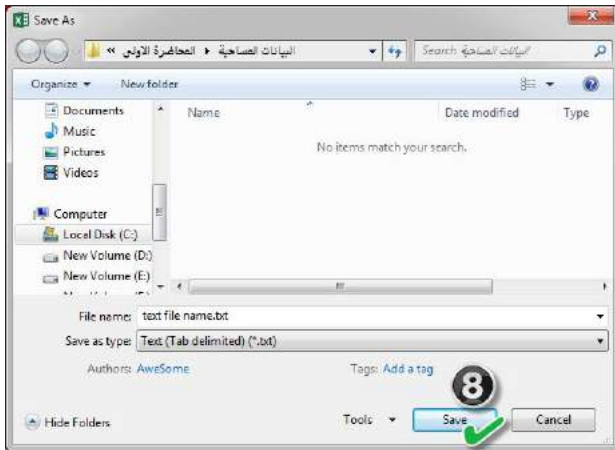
Save As

« المحاضرة الأولى ▸ البيانات المساحية

Search البيانات المساحية

Organize ▾ New folder

Documents
Music
Pictures
Videos
Computer
Local Disk (C:)
New Volume (D:)
New Volume (E:)

Name
Date modified
Type

No items match your search.

File name: text file name.txt

Save as type: Text (Tab delimited) (*.txt)

Authors: AweSome

Tags: Add a tag

8

Hide Folders

Tools ▾

Save

Cancel